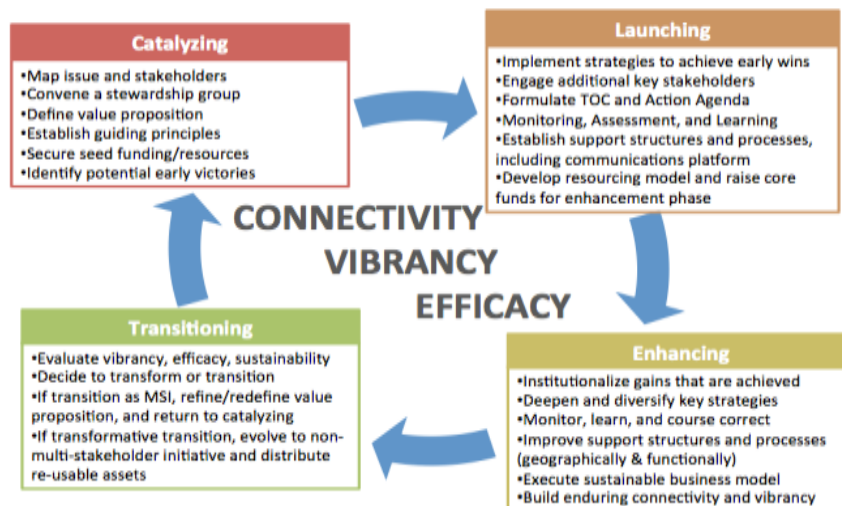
Catalyzing

•Map issue and stakeholders
•Convene a stewardship group
•Define value proposition
•Establish guiding principles
•Secure seed funding/resources
•Identify potential early victories

Launching

•Implement strategies to achieve early wins
•Engage additional key stakeholders
•Formulate TOC and Action Agenda
•Monitoring, Assessment, and Learning
•Establish support structures and processes, including communications platform
•Develop resourcing model and raise core funds for enhancement phase

CONNECTIVITY
VIBRANCY
EFFICACY

Enhancing

•Institutionalize gains that are achieved
•Deepen and diversify key strategies
•Monitor, learn, and course correct
•Improve support structures and processes (geographically & functionally)
•Execute sustainable business model
•Build enduring connectivity and vibrancy

Transitioning

•Evaluate vibrancy, efficacy, sustainability
•Decide to transform or transition
•If transition as MSI, refine/redefine value proposition, and return to catalyzing
•If transformative transition, evolve to non-multi-stakeholder initiative and distribute re-usable assets